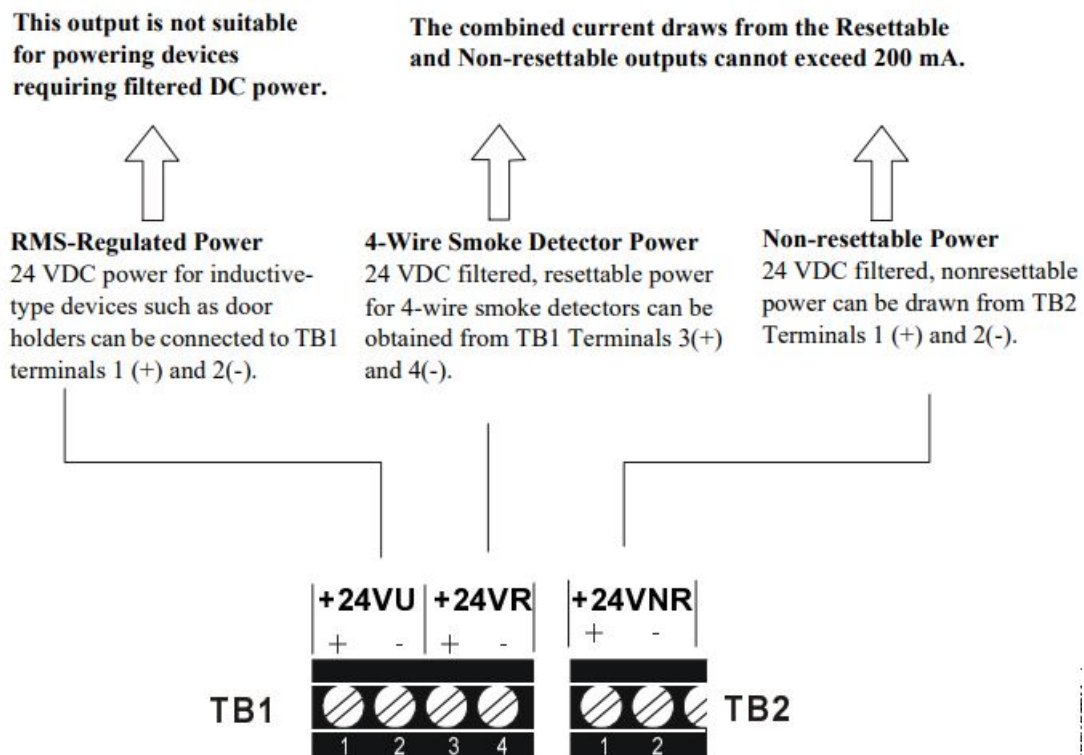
This output is not suitable for powering devices requiring filtered DC power.

The combined current draws from the Resettable and Non-resettable outputs cannot exceed 200 mA.

RMS-Regulated Power
24 VDC power for inductive-type devices such as door holders can be connected to TB1 terminals 1 (+) and 2(-).

4-Wire Smoke Detector Power
24 VDC filtered, resettable power for 4-wire smoke detectors can be obtained from TB1 Terminals 3(+) and 4(-).

Non-resettable Power
24 VDC filtered, nonresettable power can be drawn from TB2 Terminals 1 (+) and 2(-).

+24VU +24VR +24VNR
+ - + - + -
TB1 1 2 3 4
TB2 1 2